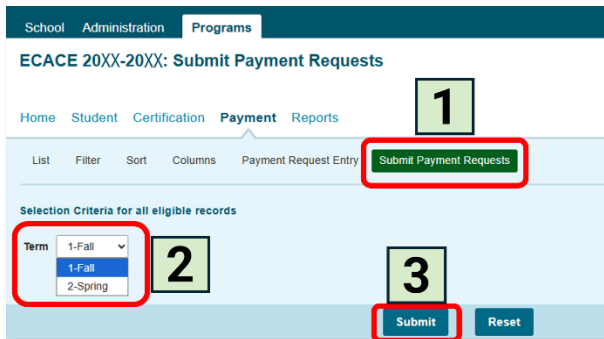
School Administration Programs

ECACE 20XX-20XX: Submit Payment Requests

Home Student Certification Payment Reports

1

List Filter Sort Columns Payment Request Entry Submit Payment Requests

Selection Criteria for all eligible records

Term 1-Fall

1-Fall
2-Spring

2

3

Submit Reset